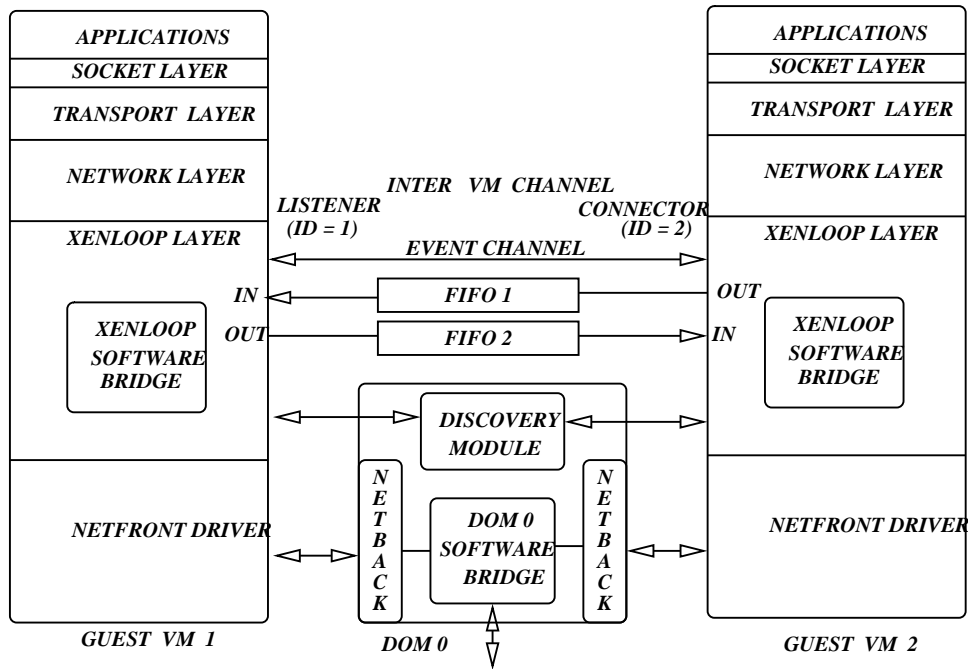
APPLICATIONS
SOCKET LAYER
TRANSPORT LAYER
NETWORK LAYER
XENLOOP LAYER
XENLOOP SOFTWARE BRIDGE
NETFRONT DRIVER
GUEST VM 1

INTER VM CHANNEL
LISTENER (ID = 1)
CONNECTOR (ID = 2)
EVENT CHANNEL
IN
FIFO 1
OUT
OUT
FIFO 2
IN

DISCOVERY MODULE
N E T B A C K
DOM 0 SOFTWARE BRIDGE
N E T B A C K
DOM 0

APPLICATIONS
SOCKET LAYER
TRANSPORT LAYER
NETWORK LAYER
XENLOOP LAYER
XENLOOP SOFTWARE BRIDGE
NETFRONT DRIVER
GUEST VM 2